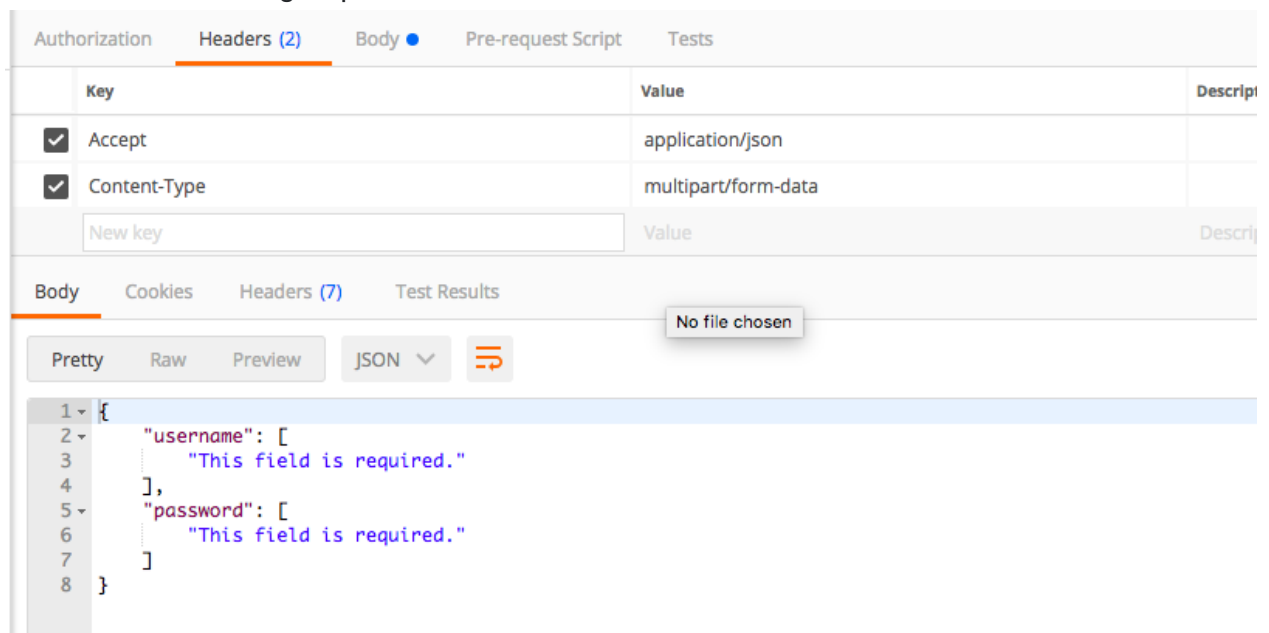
Authorization Headers (2) Body Pre-request Script Tests

| | Key | Value | Descript |
|---|---|---|---|
| ✓ | Accept | application/json | |
| ✓ | Content-Type | multipart/form-data | |
| | New key | Value | Descri |

Body Cookies Headers (7) Test Results

No file chosen

Pretty Raw Preview JSON

1 {
2     "username": [
3         "This field is required."
4     ],
5     "password": [
6         "This field is required."
7     ]
8 }